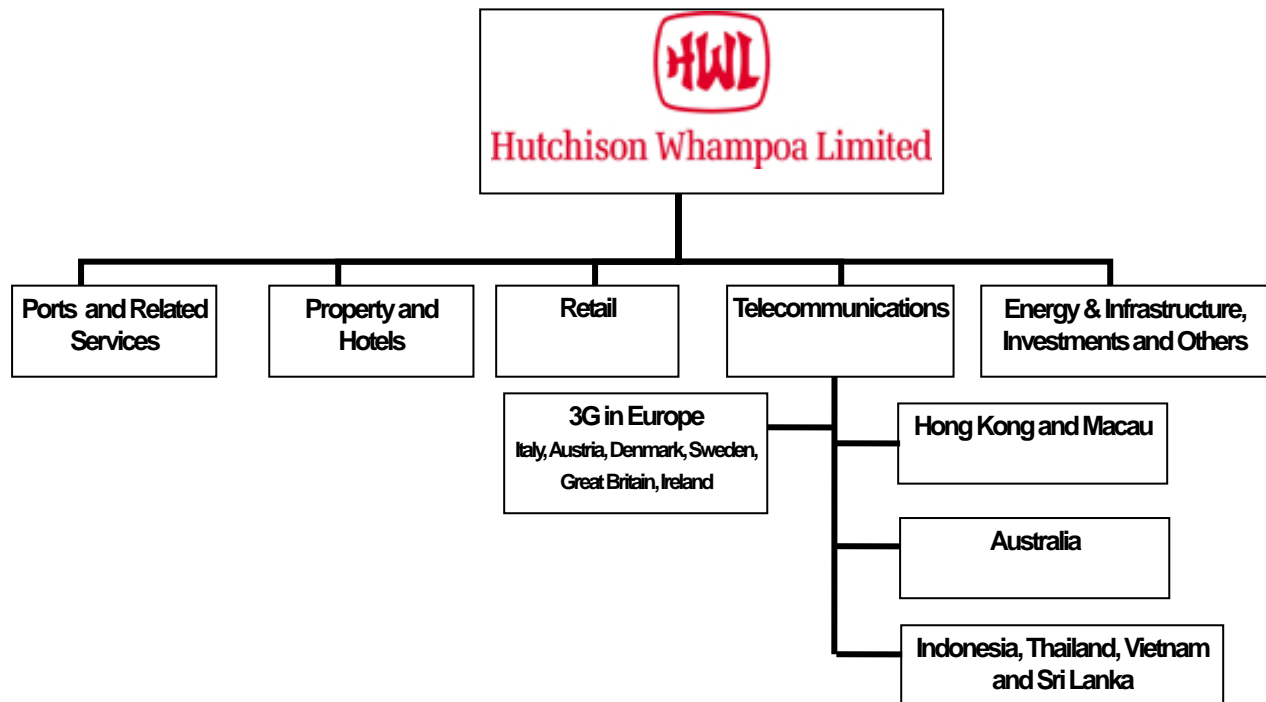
HWL
Hutchison Whampoa Limited

Ports and Related Services

Property and Hotels

Retail

Telecommunications

Energy & Infrastructure, Investments and Others

3G in Europe
Italy, Austria, Denmark, Sweden, Great Britain, Ireland

Hong Kong and Macau

Australia

Indonesia, Thailand, Vietnam and Sri Lanka